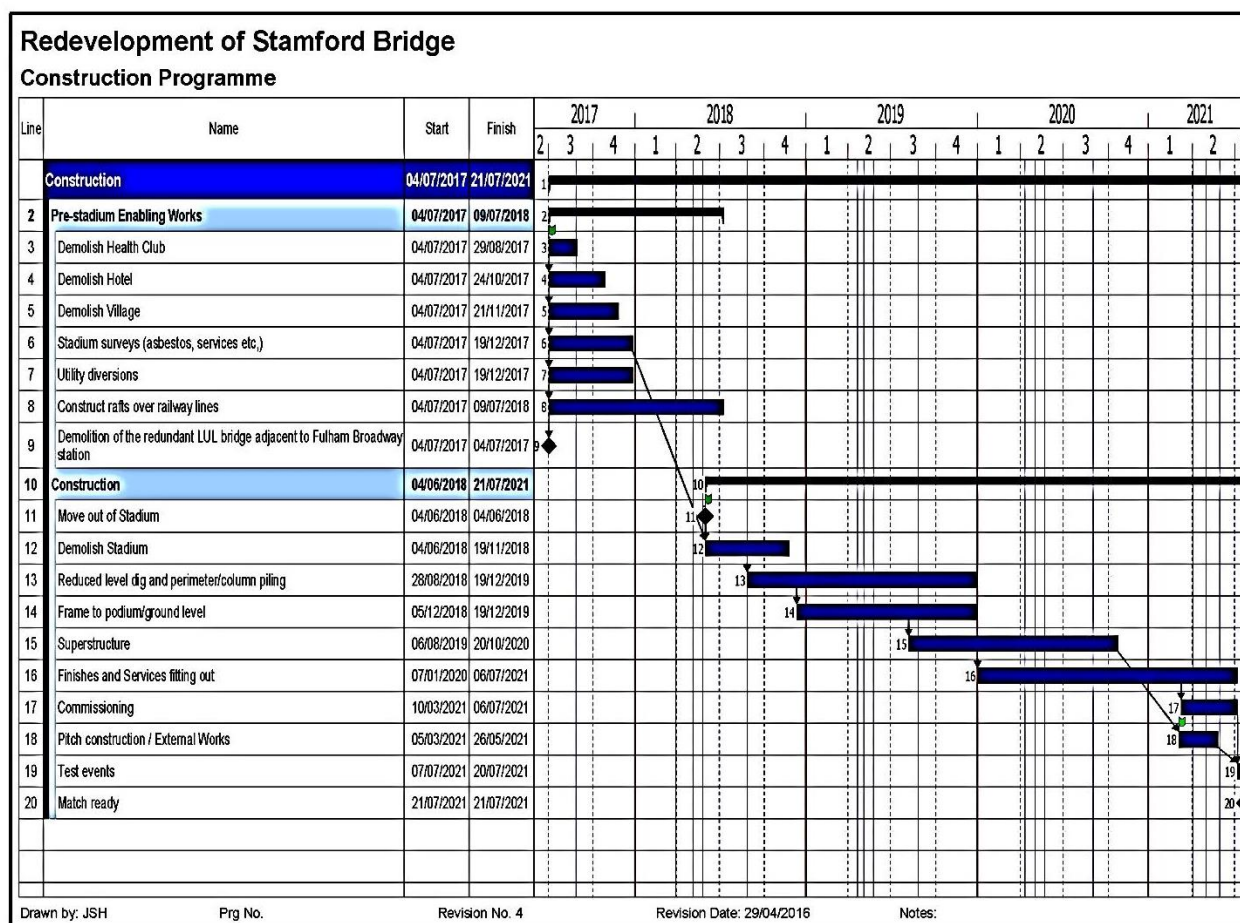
Redevelopment of Stamford Bridge
Construction Programme

| Line | Name | Start | Finish |
|---|---|---|---|
| | Construction | 04/07/2017 | 21/07/2021 |
| 2 | Pre-stadium Enabling Works | 04/07/2017 | 09/07/2018 |
| 3 | Demolish Health Club | 04/07/2017 | 29/08/2017 |
| 4 | Demolish Hotel | 04/07/2017 | 24/10/2017 |
| 5 | Demolish Village | 04/07/2017 | 21/11/2017 |
| 6 | Stadium surveys (asbestos, services etc,) | 04/07/2017 | 19/12/2017 |
| 7 | Utility diversions | 04/07/2017 | 19/12/2017 |
| 8 | Construct rafts over railway lines | 04/07/2017 | 09/07/2018 |
| 9 | Demolition of the redundant LUL bridge adjacent to Fulham Broadway station | 04/07/2017 | 04/07/2017 |
| 10 | Construction | 04/06/2018 | 21/07/2021 |
| 11 | Move out of Stadium | 04/06/2018 | 04/06/2018 |
| 12 | Demolish Stadium | 04/06/2018 | 19/11/2018 |
| 13 | Reduced level dig and perimeter/column piling | 28/08/2018 | 19/12/2019 |
| 14 | Frame to podium/ground level | 05/12/2018 | 19/12/2019 |
| 15 | Superstructure | 06/08/2019 | 20/10/2020 |
| 16 | Finishes and Services fitting out | 07/01/2020 | 06/07/2021 |
| 17 | Commissioning | 10/03/2021 | 06/07/2021 |
| 18 | Pitch construction / External Works | 05/03/2021 | 26/05/2021 |
| 19 | Test events | 07/07/2021 | 20/07/2021 |
| 20 | Match ready | 21/07/2021 | 21/07/2021 |

2017 2018 2019 2020 2021
2 3 4 1 2 3 4 1 2 3 4 1 2 3 4 1 2

1 2 3 4 5 6 7 8 9 10 11 12 13 14 15 16 17 18 19 20

Drawn by: JSH Prg No. Revision No. 4 Revision Date: 29/04/2016 Notes: